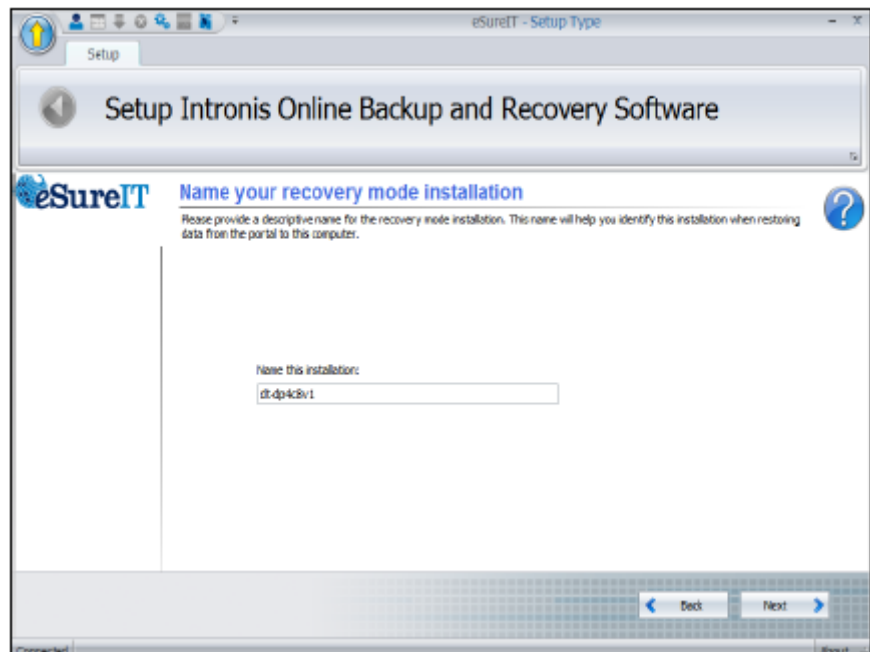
eSureIT - Setup Type

Setup

Setup Intronis Online Backup and Recovery Software

eSureIT

Name your recovery mode installation

Please provide a descriptive name for the recovery mode installation. This name will help you identify this installation when restoring data from the portal to this computer.

Name this installation:

dt-dp4c8v1

Back

Next

Connected

About